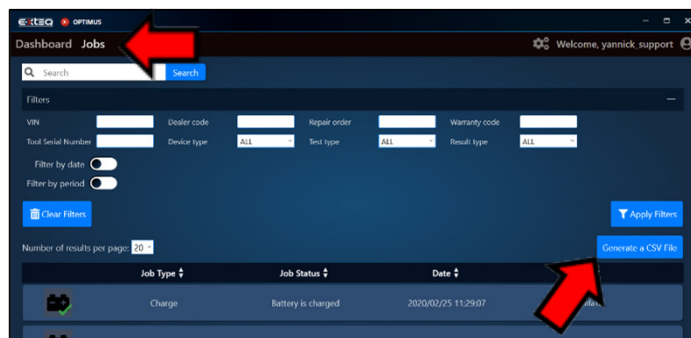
EXIDE OPTIMUS

Dashboard Jobs

Welcome, yannick_support

Search

Search

Filters

VIN

Dealer code

Repair order

Warranty code

Tool Serial Number

Device type

ALL

Test type

ALL

Result type

ALL

Filter by date

Filter by period

Clear Filters

Apply Filters

Number of results per page: 20

Generate a CSV File

| Job Type | Job Status | Date |
|---|---|---|
| Charge | Battery is charged | 2020/02/25 11:29:07 |